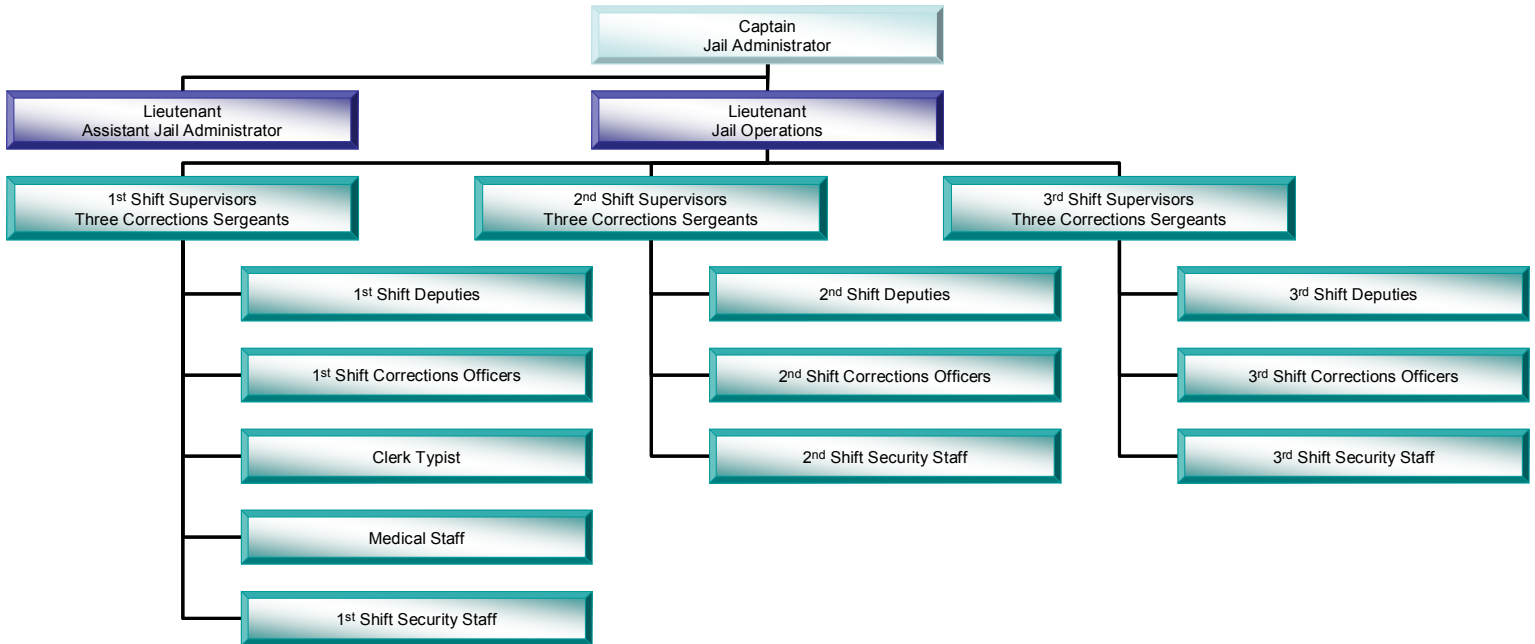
Captain
Jail Administrator

Lieutenant
Assistant Jail Administrator

Lieutenant
Jail Operations

1$^{st}$ Shift Supervisors
Three Corrections Sergeants

2$^{nd}$ Shift Supervisors
Three Corrections Sergeants

3$^{rd}$ Shift Supervisors
Three Corrections Sergeants

1$^{st}$ Shift Deputies

1$^{st}$ Shift Corrections Officers

Clerk Typist

Medical Staff

1$^{st}$ Shift Security Staff

2$^{nd}$ Shift Deputies

2$^{nd}$ Shift Corrections Officers

2$^{nd}$ Shift Security Staff

3$^{rd}$ Shift Deputies

3$^{rd}$ Shift Corrections Officers

3$^{rd}$ Shift Security Staff